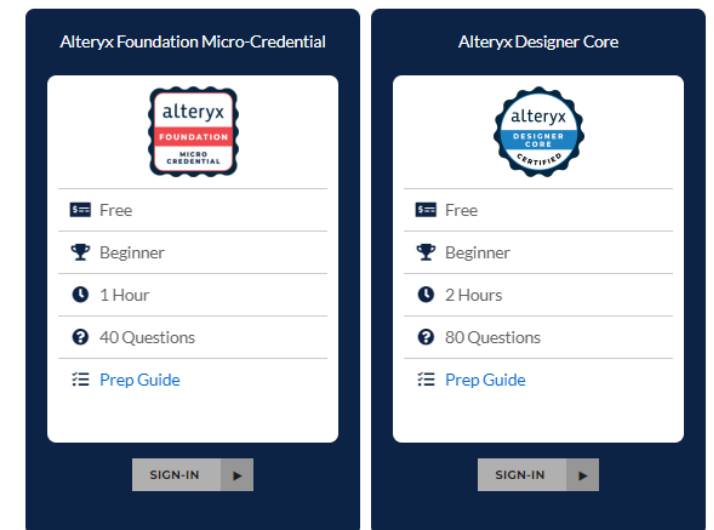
Alteryx Foundation Micro-Credential

alteryx
FOUNDATION
MICRO CREDENTIAL

Free
Beginner
1 Hour
40 Questions
Prep Guide

SIGN-IN

Alteryx Designer Core

alteryx
DESIGNER CORE
CERTIFIED

Free
Beginner
2 Hours
80 Questions
Prep Guide

SIGN-IN